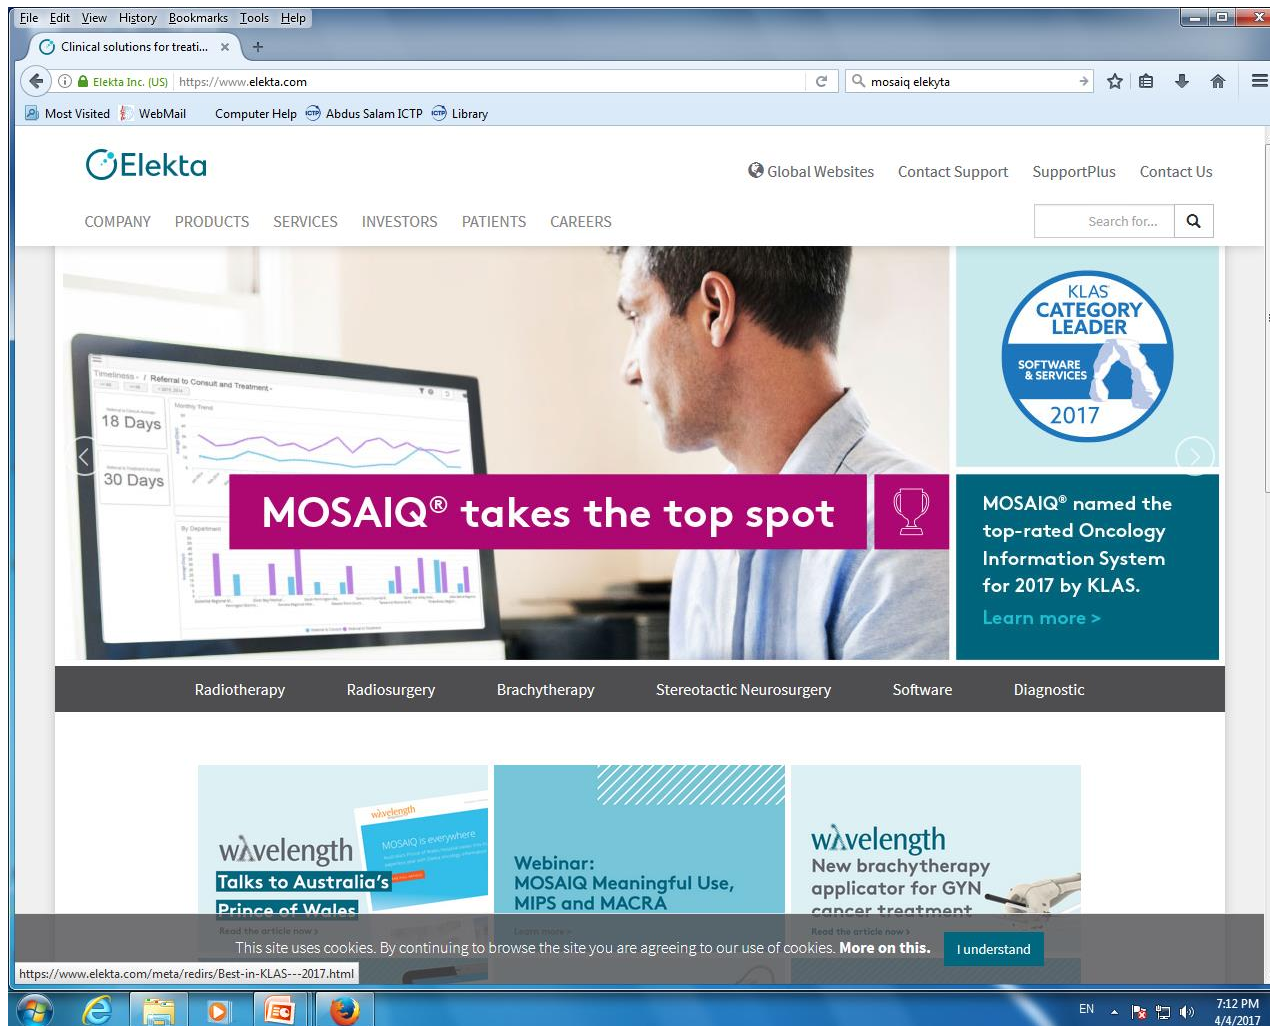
File Edit View History Bookmarks Tools Help

Clinical solutions for treati... × +

Elekta Inc. (US) https://www.elekta.com

mosaiq elekyta

Most Visited WebMail Computer Help Abdus Salam ICTP Library

Elekta

Global Websites Contact Support SupportPlus Contact Us

COMPANY PRODUCTS SERVICES INVESTORS PATIENTS CAREERS

Search for...

Timeliness / Referral to Consult and Treatment

18 Days

30 Days

Monthly Trend

By Department

KLAS CATEGORY LEADER SOFTWARE & SERVICES 2017

MOSAIQ® takes the top spot

MOSAIQ® named the top-rated Oncology Information System for 2017 by KLAS.

Learn more >

Radiotherapy Radiosurgery Brachytherapy Stereotactic Neurosurgery Software Diagnostic

wavelength

MOSAIQ is everywhere

wavelength

Talks to Australia's Prince of Wales

Read the article now >

Webinar: MOSAIQ Meaningful Use, MIPS and MACRA

Learn more >

wavelength

New brachytherapy applicator for GYN cancer treatment

Read the article now >

This site uses cookies. By continuing to browse the site you are agreeing to our use of cookies. More on this.

I understand

https://www.elekta.com/meta/redirs/Best-in-KLAS---2017.html

EN

7:12 PM
4/4/2017